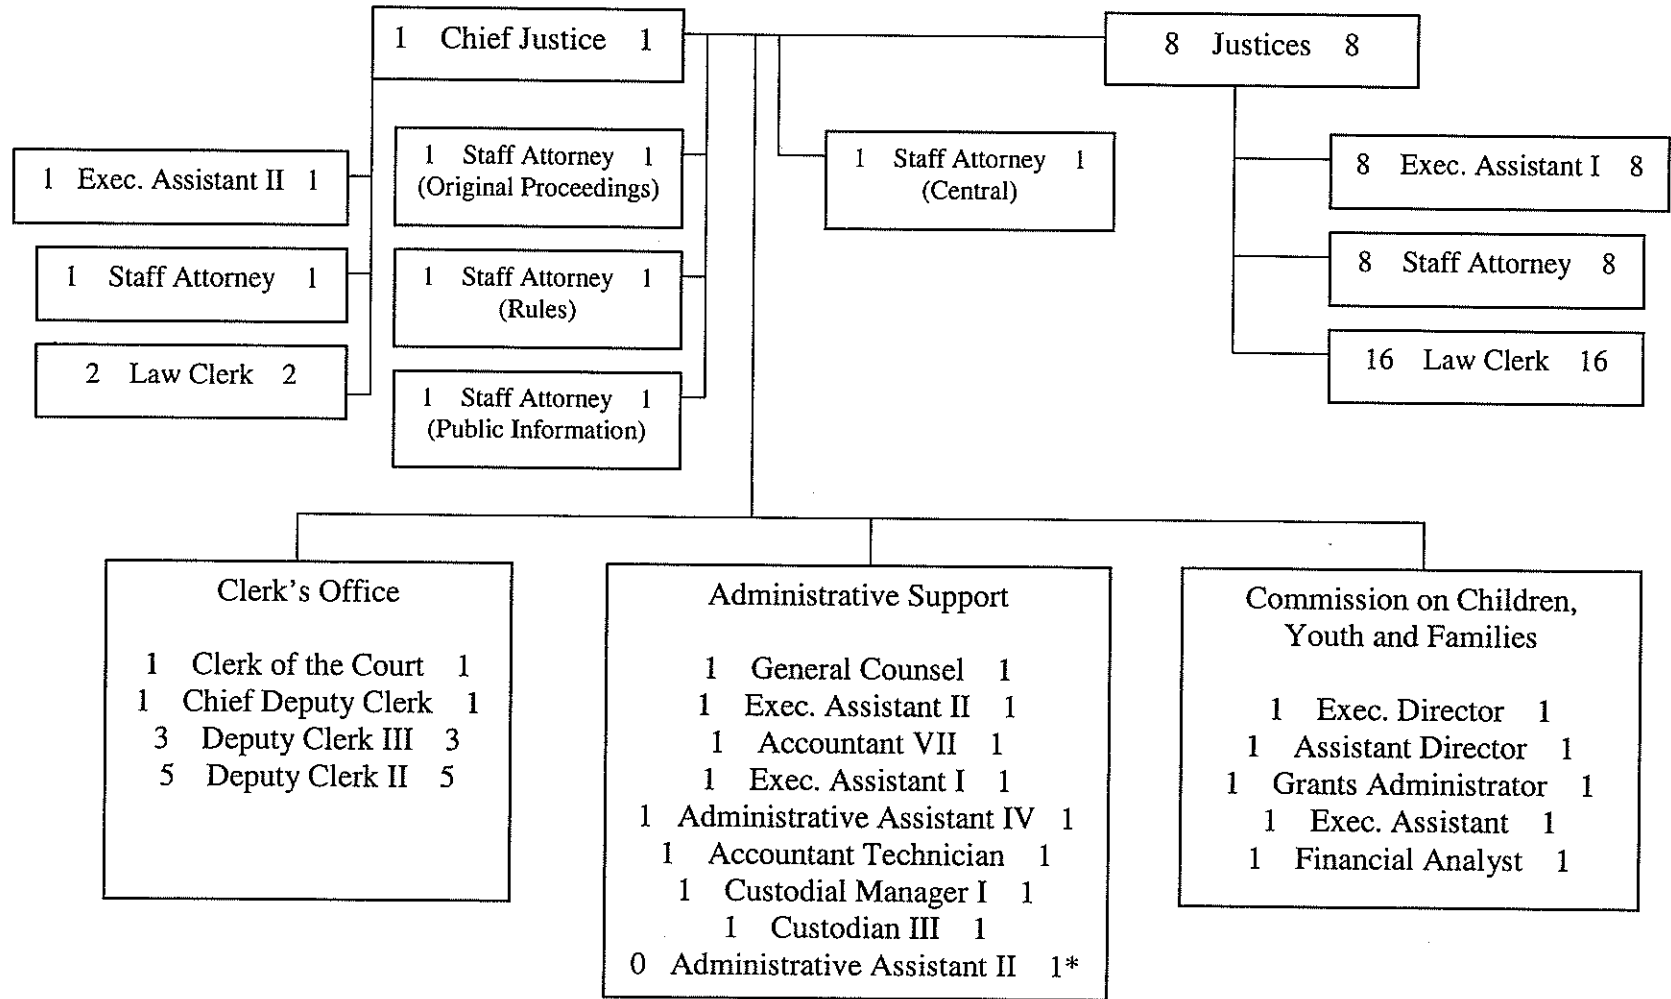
1 Chief Justice 1

8 Justices 8

1 Exec. Assistant II 1

1 Staff Attorney 1

2 Law Clerk 2

1 Staff Attorney 1
(Original Proceedings)

1 Staff Attorney 1
(Rules)

1 Staff Attorney 1
(Public Information)

1 Staff Attorney 1
(Central)

8 Exec. Assistant I 8

8 Staff Attorney 8

16 Law Clerk 16

Clerk's Office

1 Clerk of the Court 1
1 Chief Deputy Clerk 1
3 Deputy Clerk III 3
5 Deputy Clerk II 5

Administrative Support

1 General Counsel 1
1 Exec. Assistant II 1
1 Accountant VII 1
1 Exec. Assistant I 1
1 Administrative Assistant IV 1
1 Accountant Technician 1
1 Custodial Manager I 1
1 Custodian III 1
0 Administrative Assistant II 1*

Commission on Children, Youth and Families

1 Exec. Director 1
1 Assistant Director 1
1 Grants Administrator 1
1 Exec. Assistant 1
1 Financial Analyst 1